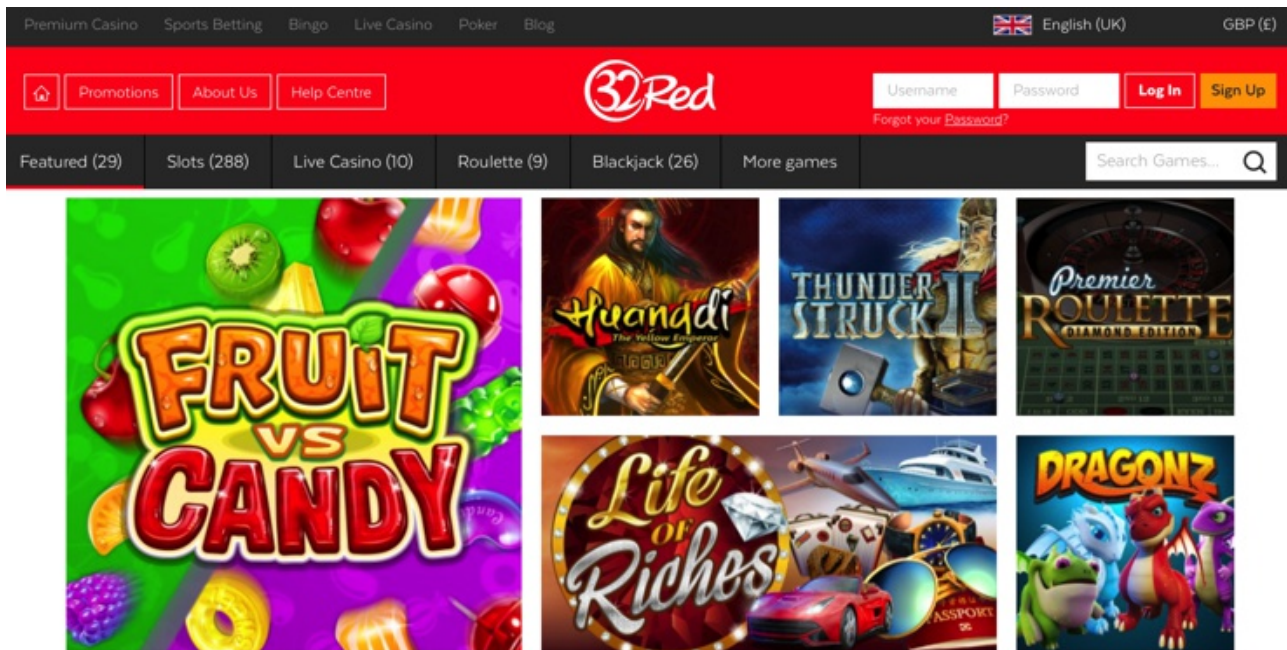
Premium Casino Sports Betting Bingo Live Casino Poker Blog

English (UK) GBP (£)

Promotions About Us Help Centre

32Red

Username Password Log In Sign Up

Forgot your Password?

Featured (29) Slots (288) Live Casino (10) Roulette (9) Blackjack (26) More games

Search Games...

FRUIT VS CANDY

Huangdi The Yellow Emperor

THUNDER STRUCK II

Premier ROULETTE DIAMOND EDITION

Life of Riches

PASSPORT

DRAGONZ